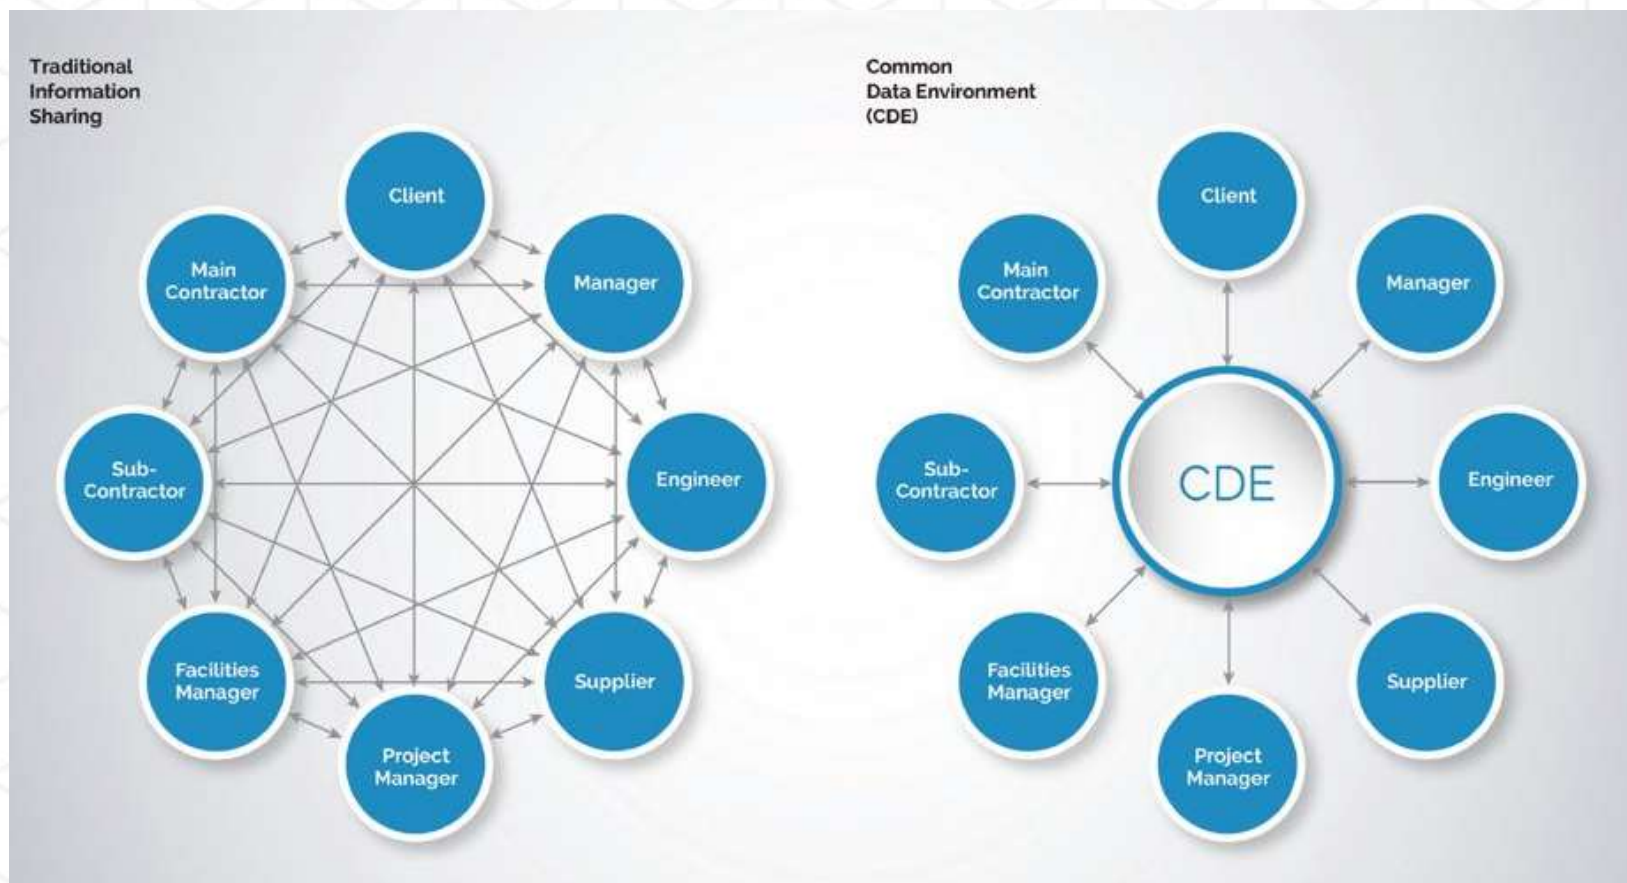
Traditional Information Sharing

Client

Main Contractor

Manager

Sub-Contractor

Engineer

Facilities Manager

Supplier

Project Manager

Common Data Environment (CDE)

Client

Main Contractor

Manager

Sub-Contractor

CDE

Engineer

Facilities Manager

Supplier

Project Manager